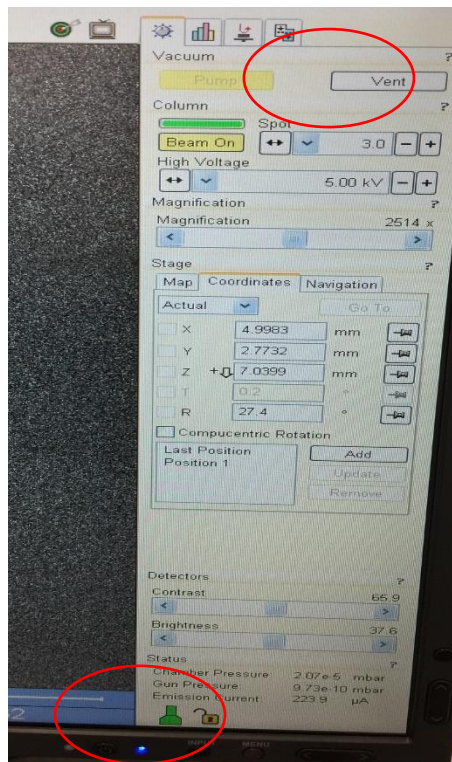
Vacuum
?
Pump
Vent
Column
?
Spot
Beam On
3.0
High Voltage
5.00 kV
Magnification
?
Magnification
2514 x
Stage
?
Map
Coordinates
Navigation
Actual
Go To
X
4.9983
mm
Y
2.7732
mm
Z
7.0399
mm
T
0.2
°
R
27.4
°
Compucentric Rotation
Last Position
Position 1
Add
Update
Remove
Detectors
?
Contrast
65.9
Brightness
37.6
Status
?
Chamber Pressure:
2.07e-5
mbar
Gun Pressure:
9.73e-10
mbar
Emission Current:
223.9
µA
2
INPUT
MENU